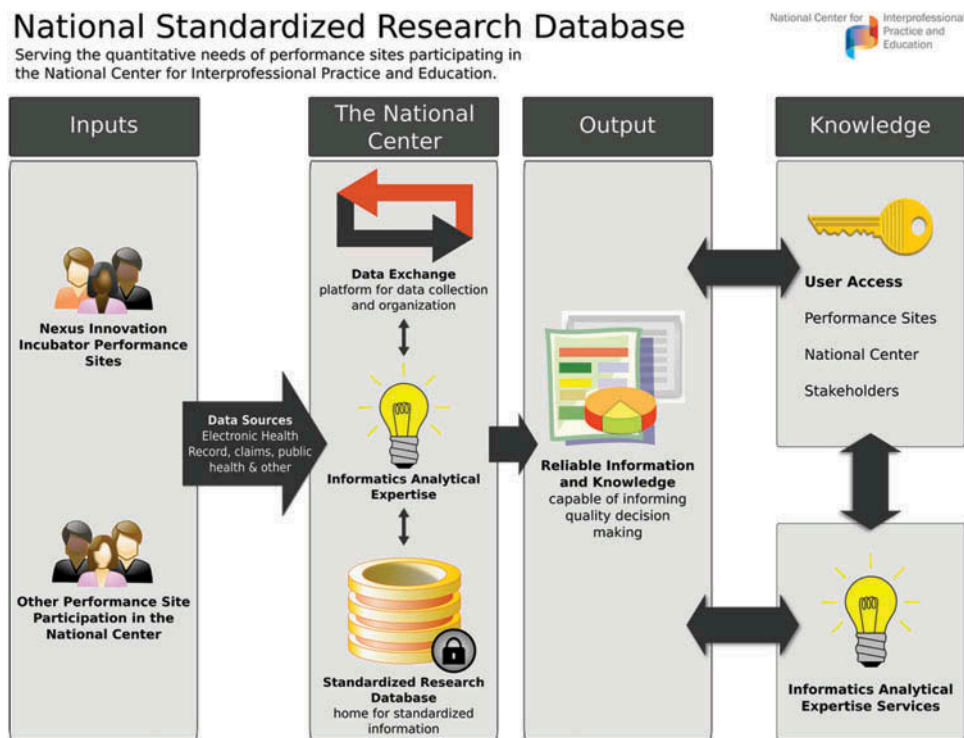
National Standardized Research Database

Serving the quantitative needs of performance sites participating in the National Center for Interprofessional Practice and Education.

National Center for Interprofessional Practice and Education

Inputs

Nexus Innovation Incubator Performance Sites

Other Performance Site Participation in the National Center

Data Sources
Electronic Health Record, claims, public health & other

The National Center

Data Exchange
platform for data collection and organization

Informatics Analytical Expertise

Standardized Research Database
home for standardized information

Output

Reliable Information and Knowledge
capable of informing quality decision making

Knowledge

User Access

Performance Sites

National Center

Stakeholders

Informatics Analytical Expertise Services